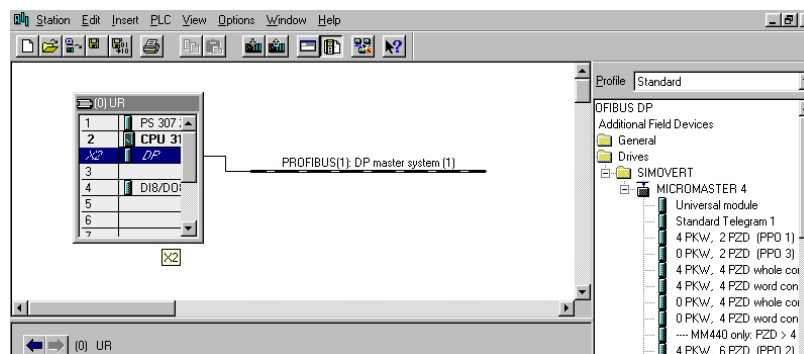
Station Edit Insert PLC View Options Window Help

(0) UR

| | |
|---|---|
| 1 | PS 307 |
| 2 | CPU 31 |
| X2 | DP |
| 3 | |
| 4 | DI8/DO |
| 5 | |
| 6 | |
| 7 | |

X2

PROFIBUS(1): DP master system (1)

Profile Standard

OFIBUS DP
Additional Field Devices
General
Drives
SIMOVERT
MICROMASTER 4
Universal module
Standard Telegram 1
4 PKW, 2 PZD (PPO 1)
0 PKW, 2 PZD (PPO 3)
4 PKW, 4 PZD whole co
4 PKW, 4 PZD word co
0 PKW, 4 PZD whole co
0 PKW, 4 PZD word co
---- MM440 only: PZD > 4
4 PKW, 6 PZD (PPO 2)

(0) UR